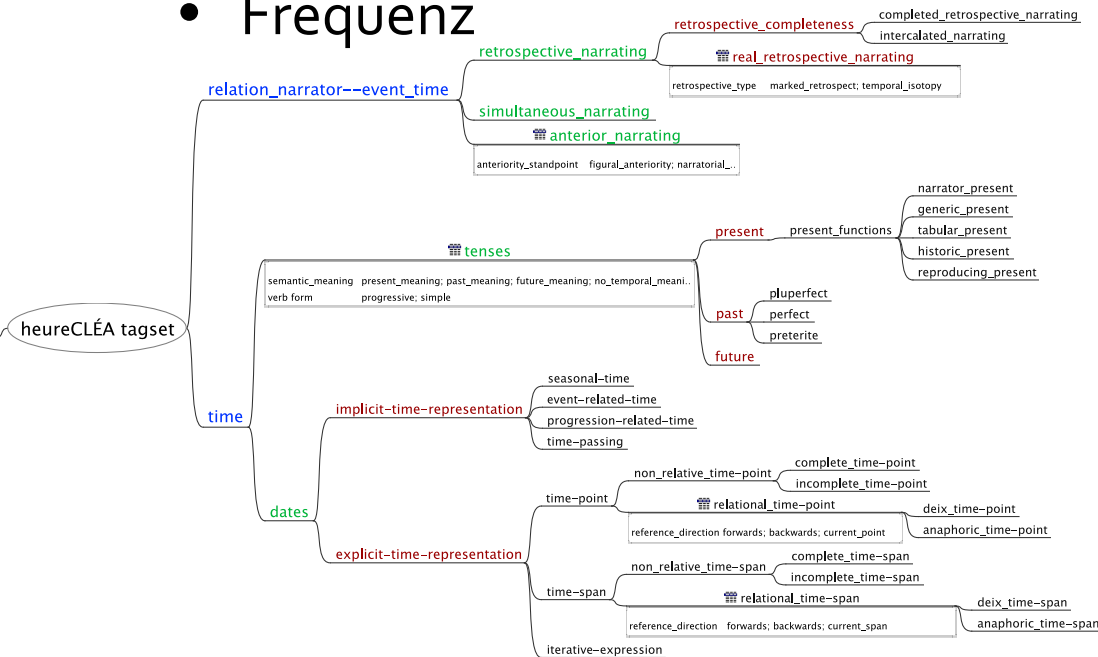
• Frequenz

heureCLÉA tagset

relation_narrator--event_time

retrospective_narrating

retrospective_completeness

completed_retrospective_narrating

intercalated_narrating

real_retrospective_narrating

retrospective_type marked_retrospect; temporal_isotopy

simultaneous_narrating

anterior_narrating

anteriority_standpoint figural_anteriority; narratorial_..

time

tenses

semantic_meaning present_meaning; past_meaning; future_meaning; no_temporal_meani..
verb form progressive; simple

present

present_functions

narrator_present

generic_present

tabular_present

historic_present

reproducing_present

past

pluperfect

perfect

preterite

future

dates

implicit-time-representation

seasonal-time

event-related-time

progression-related-time

time-passing

explicit-time-representation

time-point

non_relative_time-point

complete_time-point

incomplete_time-point

relational_time-point

reference_direction forwards; backwards; current_point

deix_time-point

anaphoric_time-point

time-span

non_relative_time-span

complete_time-span

incomplete_time-span

relational_time-span

reference_direction forwards; backwards; current_span

deix_time-span

anaphoric_time-span

iterative-expression